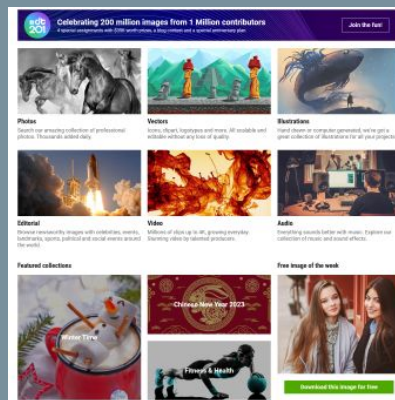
Celebrating 200 million images from 1 Million contributors

A special assignments with $20K worth prizes, a blog contest and a special anniversary plan

Join the fun!

Photos
Search our amazing collection of professional photos. Thousands added daily.

Vectors
Icons, clipart, logotypes and more. All scalable and editable without any loss of quality.

Illustrations
Hand drawn or computer generated, we've got a great collection of illustrations for all your projects.

Editorial
Browse newsworthy images with celebrities, events, landmarks, sports, political and social events around the world.

Video
Millions of clips up to 4K, growing everyday. Stunning video by talented producers.

Audio
Everything sounds better with music. Explore our collection of music and sound effects.

Featured collections

Winter Time

Chinese New Year 2023

Fitness & Health

Free image of the week

Download this image for free